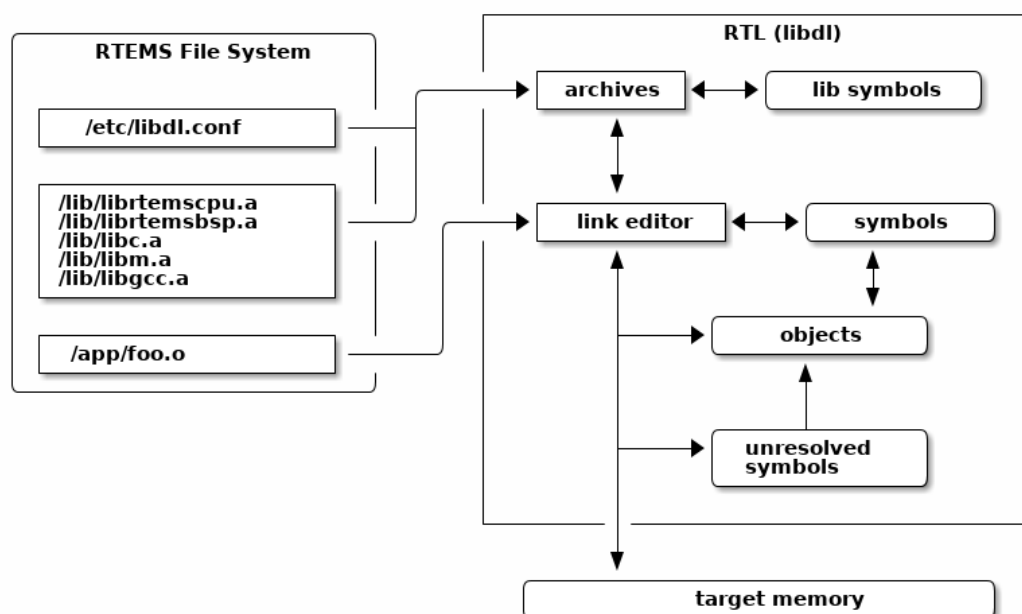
RTEMS File System

/etc/libdl.conf

/lib/librtemscpu.a
/lib/librtemsbsp.a
/lib/libc.a
/lib/libm.a
/lib/libgcc.a

/app/foo.o

RTL (libdl)

archives

lib symbols

link editor

symbols

objects

unresolved symbols

target memory